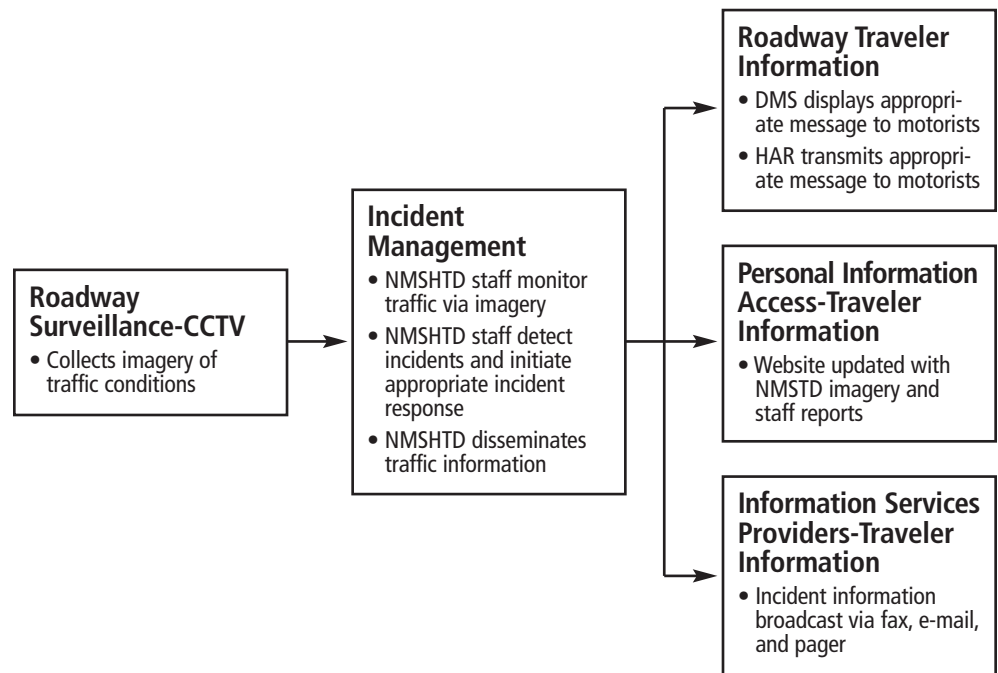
Roadway Surveillance-CCTV
• Collects imagery of traffic conditions

Incident Management
• NMSHTD staff monitor traffic via imagery
• NMSHTD staff detect incidents and initiate appropriate incident response
• NMSHTD disseminates traffic information

Roadway Traveler Information
• DMS displays appropriate message to motorists
• HAR transmits appropriate message to motorists

Personal Information Access-Traveler Information
• Website updated with NMSTD imagery and staff reports

Information Services Providers-Traveler Information
• Incident information broadcast via fax, e-mail, and pager